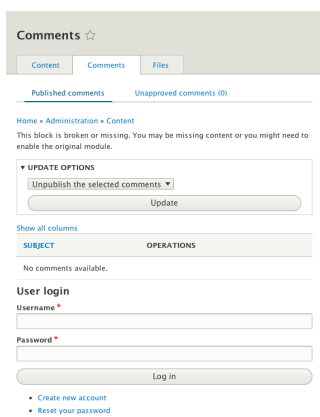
Comments ☆

Content Comments Files

Published comments Unapproved comments (0)

Home » Administration » Content

This block is broken or missing. You may be missing content or you might need to enable the original module.

▼ UPDATE OPTIONS

Unpublish the selected comments ▾

Update

Show all columns

| SUBJECT | OPERATIONS |
|---|---|
| No comments available. | |

User login

Username *

Password *

Log in

- Create new account
- Reset your password